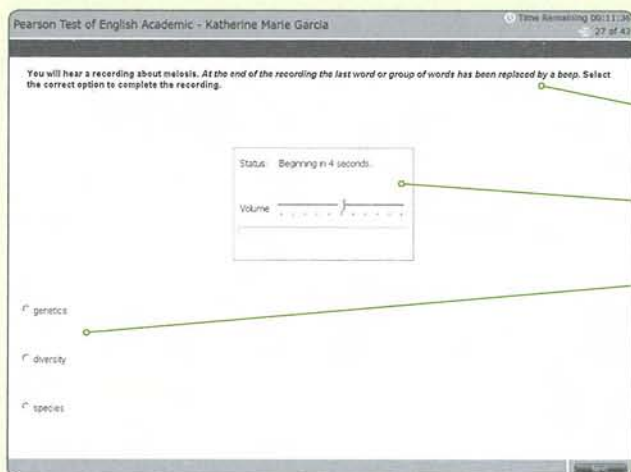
Pearson Test of English Academic - Katherine Marie Garcia

Time Remaining 00:11:30
27 of 43

You will hear a recording about meiosis. At the end of the recording the last word or group of words has been replaced by a beep. Select the correct option to complete the recording.

Status: Beginning in 4 seconds.

Volume

genetics

diversity

species